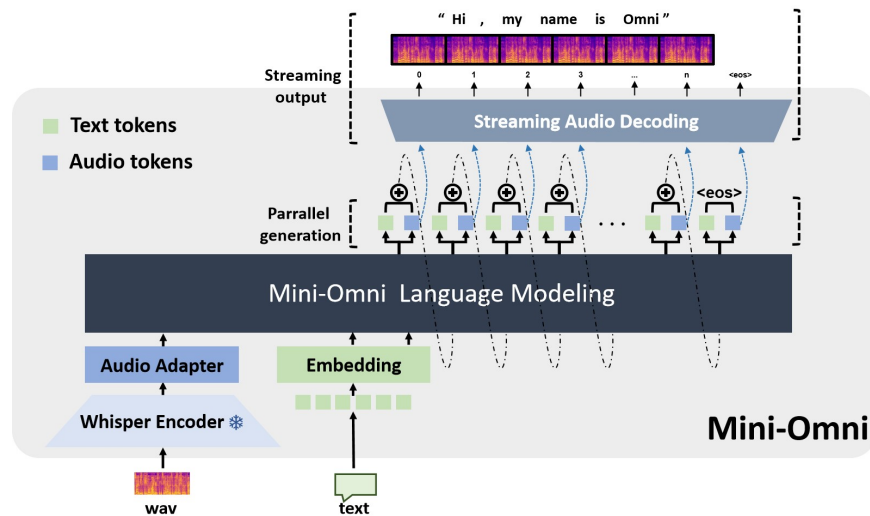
“ Hi , my name is Omni ”

Streaming output

0 1 2 3 ... n <eos>

Text tokens

Audio tokens

Streaming Audio Decoding

<eos>

Parrallel generation

. . .

Mini-Omni Language Modeling

Audio Adapter

Embedding

Whisper Encoder

Mini-Omni

wav

text